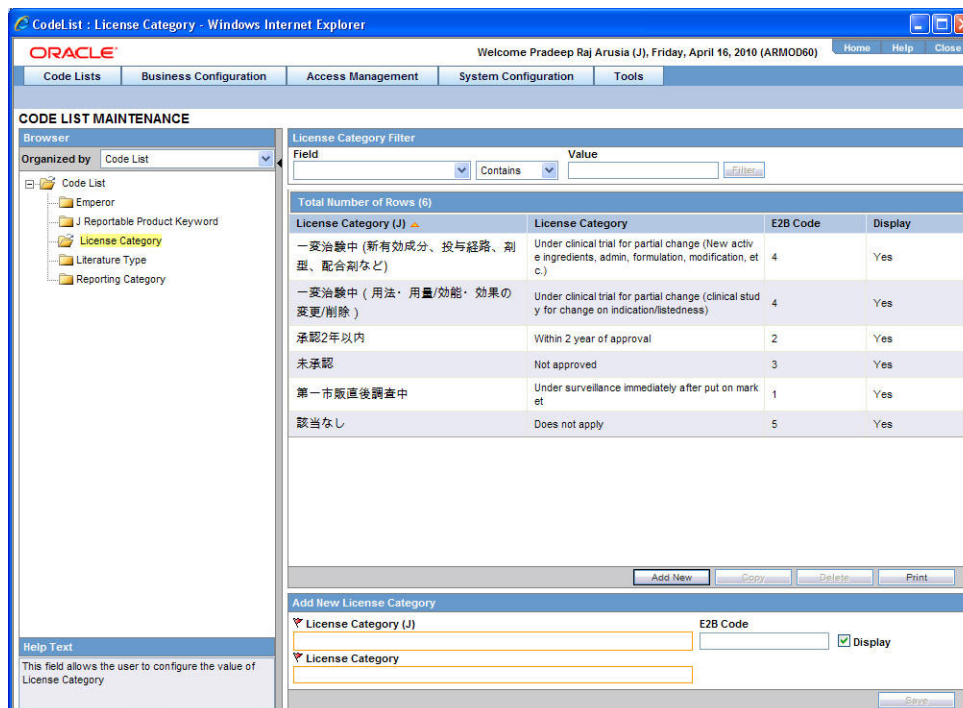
CodeList : License Category - Windows Internet Explorer

ORACLE

Welcome Pradeep Raj Arusia (J), Friday, April 16, 2010 (ARMOD60)

Home Help Close

Code Lists | Business Configuration | Access Management | System Configuration | Tools

CODE LIST MAINTENANCE

Browser

Organized by Code List

Code List
Emperor
J Reportable Product Keyword
License Category
Literature Type
Reporting Category

Help Text

This field allows the user to configure the value of License Category

License Category Filter

Field

Contains

Value

Filter

Total Number of Rows (6)

| License Category (J) | License Category | E2B Code | Display |
|---|---|---|---|
| 一変治験中 (新有効成分、投与経路、剤型、配合剤など) | Under clinical trial for partial change (New active ingredients, admin, formulation, modification, etc.) | 4 | Yes |
| 一変治験中（用法・用量/効能・効果の変更/削除） | Under clinical trial for partial change (clinical study for change on indication/listedness) | 4 | Yes |
| 承認2年以内 | Within 2 year of approval | 2 | Yes |
| 未承認 | Not approved | 3 | Yes |
| 第一市販直後調査中 | Under surveillance immediately after put on market | 1 | Yes |
| 該当なし | Does not apply | 5 | Yes |

Add New | Copy | Delete | Print

Add New License Category

License Category (J)

E2B Code

Display

License Category

Save